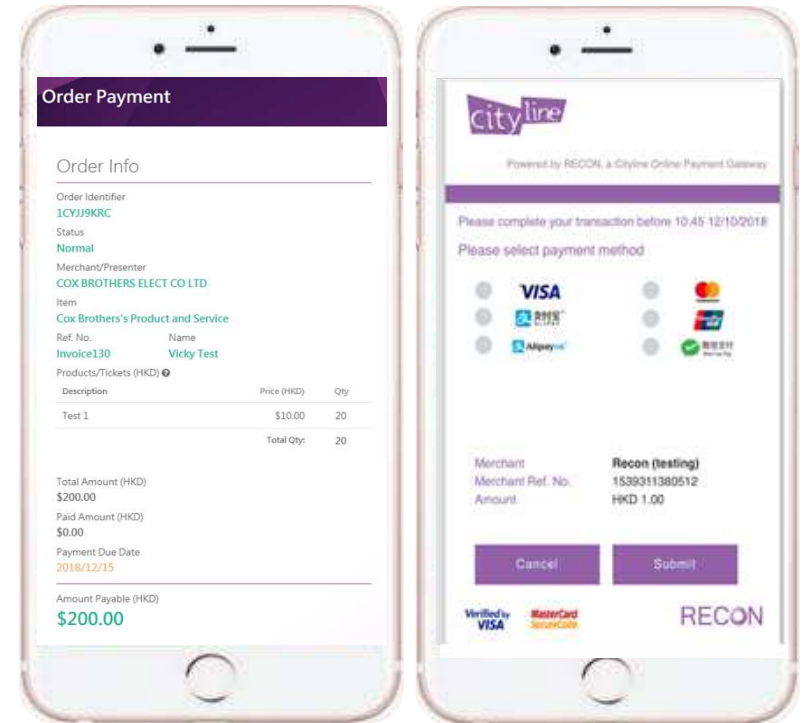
Order Payment

Order Info

Order Identifier
1CYJJ9KRC

Status
Normal

Merchant/Presenter
COX BROTHERS ELECT CO LTD

Item
Cox Brothers's Product and Service

Ref. No.
Invoice130

Name
Vicky Test

Products/Tickets (HKD)

| Description | Price (HKD) | Qty |
|---|---|---|
| Test 1 | $10.00 | 20 |
| | Total Qty: | 20 |

Total Amount (HKD)
$200.00

Paid Amount (HKD)
$0.00

Payment Due Date
2018/12/15

Amount Payable (HKD)
$200.00

cityline

Powered by RECON, a Cityline Online Payment Gateway

Please complete your transaction before 10:45 12/10/2018

Please select payment method

VISA
支付宝 ALIPAY
Alipay HK
微信支付 WeChat Pay

Merchant Recon (testing)
Merchant Ref. No. 1539311380512
Amount HKD 1.00

Cancel
Submit

Verified by VISA
MasterCard SecureCode

RECON